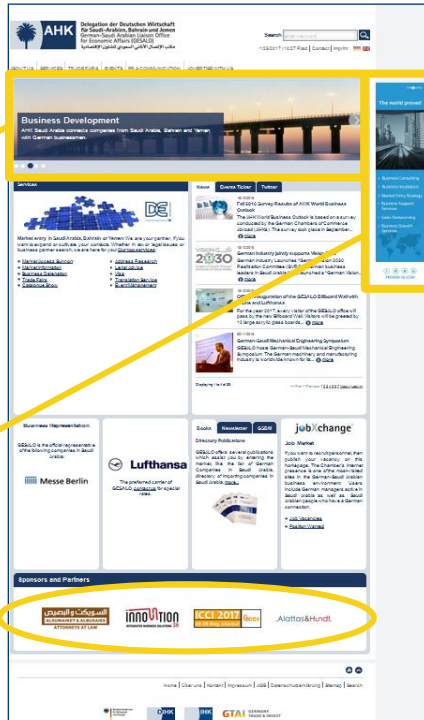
AHK Delegation der Deutschen Wirtschaft für Saudi-Arabien, Bahrain und Jemen
German-Saudi Arabian Liaison Office for Economic Affairs (GESALO)
مكتب الإتصال الألماني السعودي للشئون الإقتصادية

Search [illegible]

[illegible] | Contact | Imprint

ABOUT US | SERVICES | TRADE FAIRS | EVENTS | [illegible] | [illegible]

Business Development
AHK Saudi Arabia connects companies from Saudi Arabia, Bahrain and Yemen with German businesses.

The world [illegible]

Services

DE

Market entry in Saudi Arabia, Bahrain or Yemen: We are your partner. If you want to expand or cultivate your contacts. Whether in law or legal issues or business partner search, we are here for your German services.

Market Access Support
Market Information
Business Delegation
Trade Fairs
Corporate Stay
Address Research
Legal Advice
Visa
Translation Service
Event Management

News | Events Ticker | Twitter

Fall 2016 Survey Results of AHK World Business Outlook
The AHK World Business Outlook is based on a survey conducted by the German Chambers of Commerce Abroad (AHKs). The survey took place in September... more

VISION 2030
German Industry jointly supports Vision 2030
German Industry Launches "German Vision 2030 Realisation Committee (GVRC)". German business leaders in Saudi Arabia have launched a "German Vision... more

Official Inauguration of the GESALO Billboard Wall with Airbus and Lufthansa
For the year 2017, every visitor of the GESALO office will pass by the new Billboard Wall. Visitors will be greeted by 12 large acrylic glass boards... more

German-Saudi Mechanical Engineering Symposium
GESALO hosts German-Saudi Mechanical Engineering Symposium. The German machinery and manufacturing industry is worldwide known for its... more

Displaying 1 to 4 of 55 | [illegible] 1 2 3 4 5 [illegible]

Business Representation
GESALO is the official representative of the following companies in Saudi Arabia:
Messe Berlin

Lufthansa
The preferred carrier of GESALO: contact us for special rates.

Books | Newsletter | GSBN
Directory Publications
GESALO offers several publications which assist you by entering the market, like the list of German Companies in Saudi Arabia, directory of importing companies in Saudi Arabia, more...

jobxchange
Job Market
If you want to recruit personnel then publish your vacancy on this homepage. The Chamber's Internet presence is one of the main listed sites in the German-Saudi Arabian business environment. Users include German managers active in Saudi Arabia as well as Saudi Arabian people who have a German connection.
Job Vacancies
Position Wanted

Sponsors and Partners

السويكت والبصيص ALSUWAIKET & ALBASSISS ATTORNEYS AT LAW
innovation
ICCI 2017
Alattas&Hundt

Home | Über uns | Kontakt | Impressum | AGB | Datenschutzerklärung | Sitemap | Search

DIHK | AHK | GTAI GERMANY TRADE & INVEST